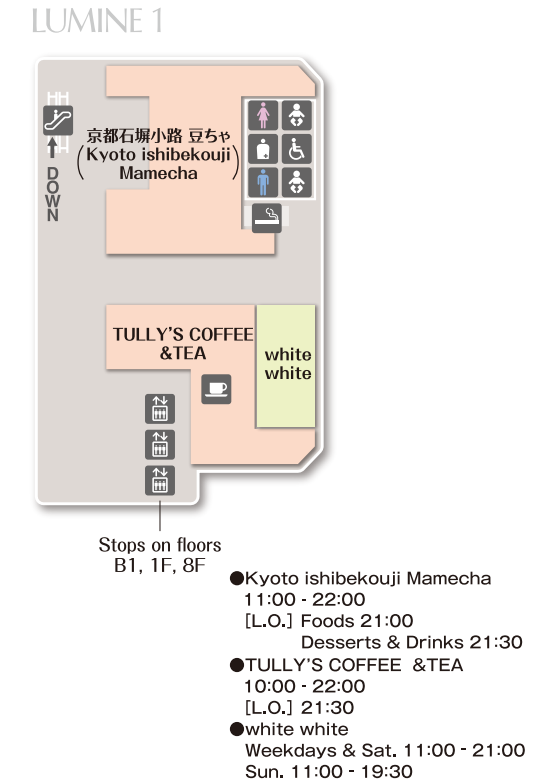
LUMINE 1

DOWN

京都石塀小路 豆ちゃ
(Kyoto ishibekouji Mamecha)

TULLY'S COFFEE &TEA

white white

Stops on floors
B1, 1F, 8F

●Kyoto ishibekouji Mamecha
11:00 - 22:00
[L.O.] Foods 21:00
Desserts & Drinks 21:30
●TULLY'S COFFEE &TEA
10:00 - 22:00
[L.O.] 21:30
●white white
Weekdays & Sat. 11:00 - 21:00
Sun. 11:00 - 19:30